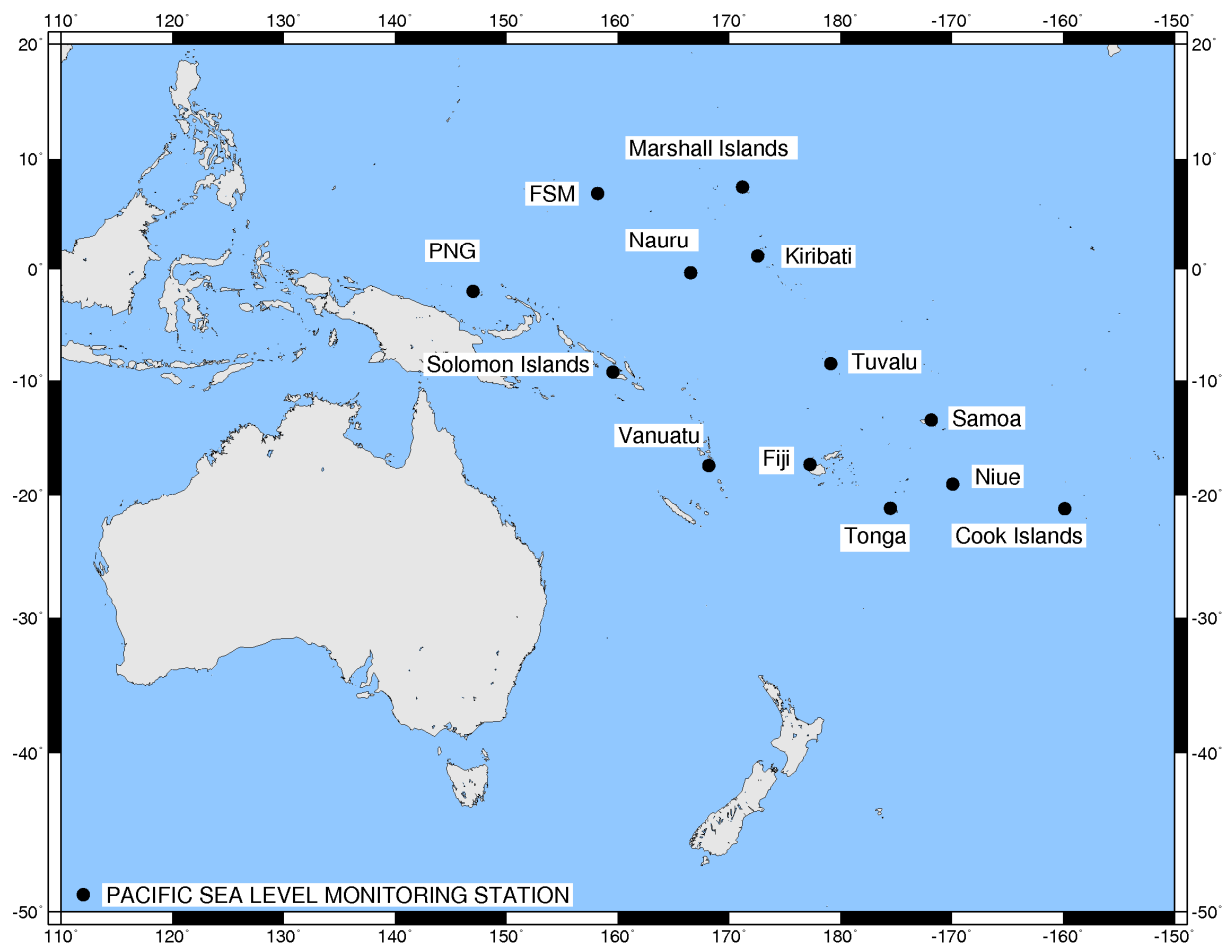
110° 120° 130° 140° 150° 160° 170° 180° -170° -160° -150°

20° 10° 0° -10° -20° -30° -40° -50°

20° 10° 0° -10° -20° -30° -40° -50°

Marshall Islands

FSM

Nauru

Kiribati

PNG

Solomon Islands

Tuvalu

Samoa

Vanuatu

Fiji

Niue

Tonga

Cook Islands

PACIFIC SEA LEVEL MONITORING STATION

110° 120° 130° 140° 150° 160° 170° 180° -170° -160° -150°